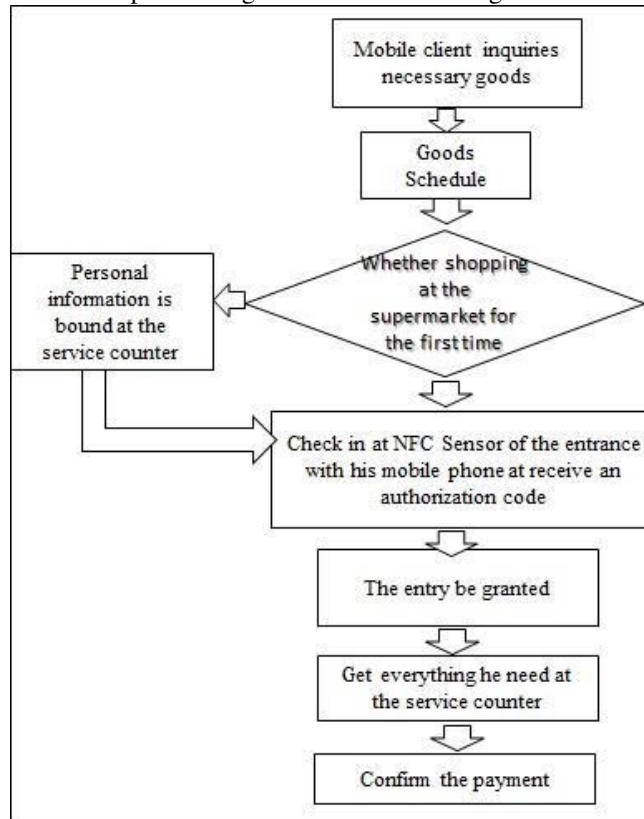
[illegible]

Mobile client inquiries necessary goods

Goods Schedule

Whether shopping at the supermarket for the first time

Personal information is bound at the service counter

Check in at NFC Sensor of the entrance with his mobile phone at receive an authorization code

The entry be granted

Get everything he need at the service counter

Confirm the payment